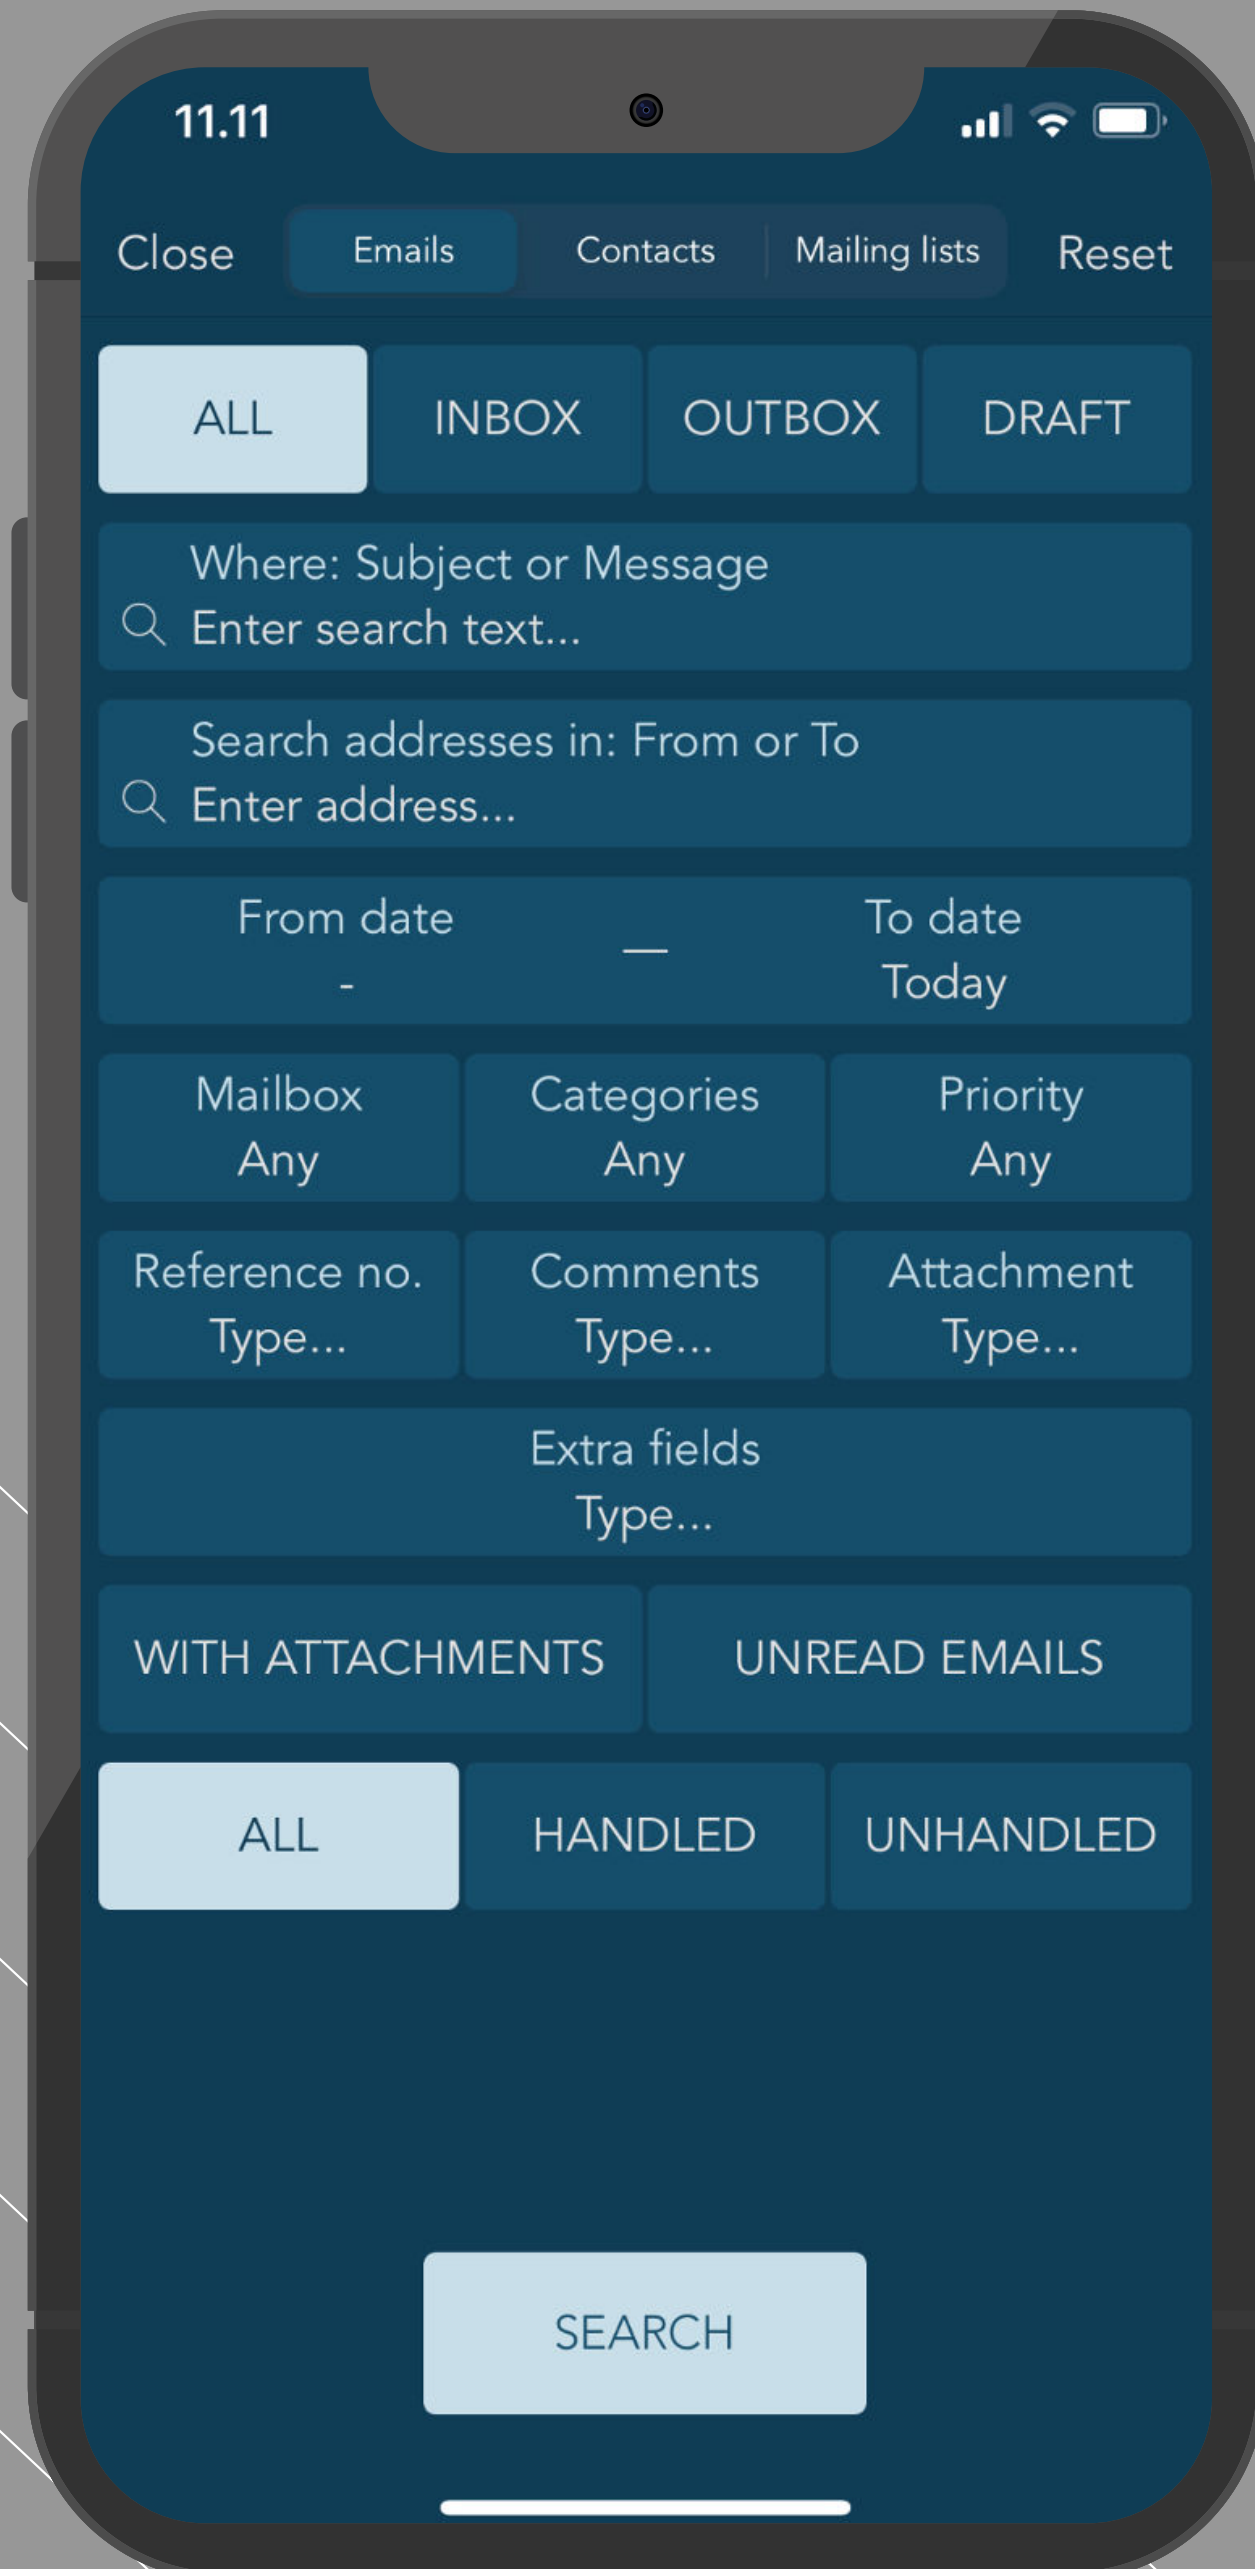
11.11

Close Emails Contacts Mailing lists Reset

ALL INBOX OUTBOX DRAFT

Where: Subject or Message
Enter search text...

Search addresses in: From or To
Enter address...

From date
-
—
To date
Today

Mailbox
Any

Categories
Any

Priority
Any

Reference no.
Type...

Comments
Type...

Attachment
Type...

Extra fields
Type...

WITH ATTACHMENTS UNREAD EMAILS

ALL HANDLED UNHANDLED

SEARCH